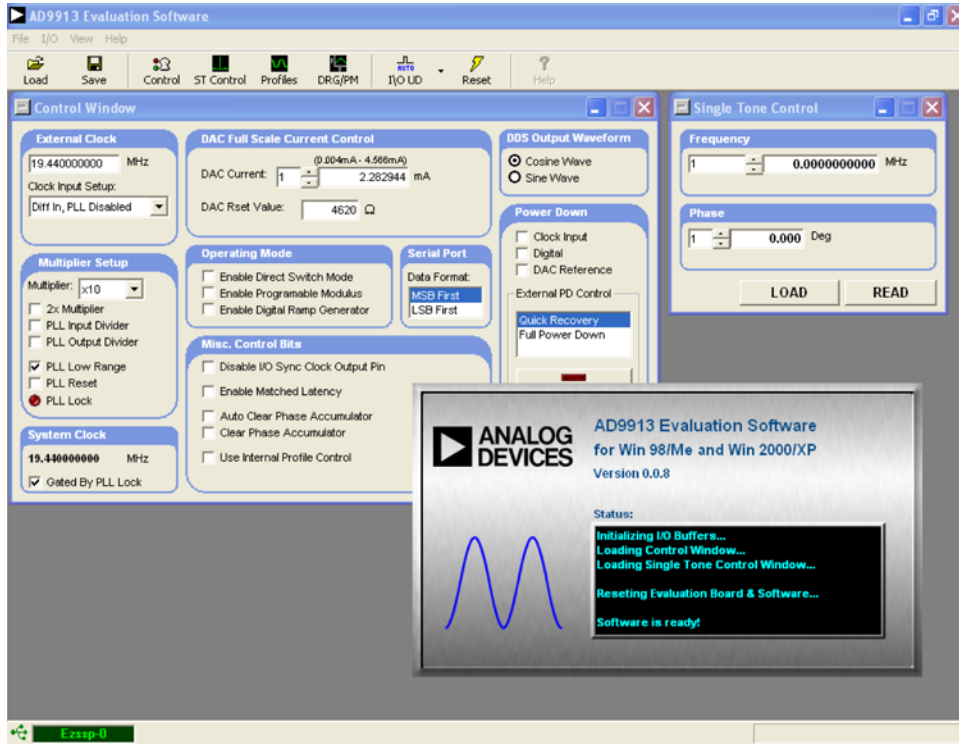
AD9913 Evaluation Software

File I/O View Help

Load Save Control ST Control Profiles DRG/PM I\O UD Reset Help

Control Window

External Clock
19.440000000 MHz
Clock Input Setup:
Diff In, PLL Disabled

Multiplier Setup
Multiplier: x10
2x Multiplier
PLL Input Divider
PLL Output Divider
PLL Low Range
PLL Reset
PLL Lock

System Clock
19.440000000 MHz
Gated By PLL Lock

DAC Full Scale Current Control
(0.004mA - 4.566mA)
DAC Current: 1 2.282944 mA
DAC Rset Value: 4620 Ω

Operating Mode
Enable Direct Switch Mode
Enable Programable Modulus
Enable Digital Ramp Generator

Serial Port
Data Format:
MSB First
LSB First

Misc. Control Bits
Disable I/O Sync Clock Output Pin
Enable Matched Latency
Auto Clear Phase Accumulator
Clear Phase Accumulator
Use Internal Profile Control

DDS Output Waveform
Cosine Wave
Sine Wave

Power Down
Clock Input
Digital
DAC Reference
External PD Control
Quick Recovery
Full Power Down

Single Tone Control

Frequency
1 0.0000000000 MHz

Phase
1 0.000 Deg

LOAD READ

ANALOG DEVICES

AD9913 Evaluation Software
for Win 98/Me and Win 2000/XP
Version 0.0.8

Status:
Initializing I/O Buffers...
Loading Control Window...
Loading Single Tone Control Window...

Reseting Evaluation Board & Software...

Software is ready!

Ezssp-0